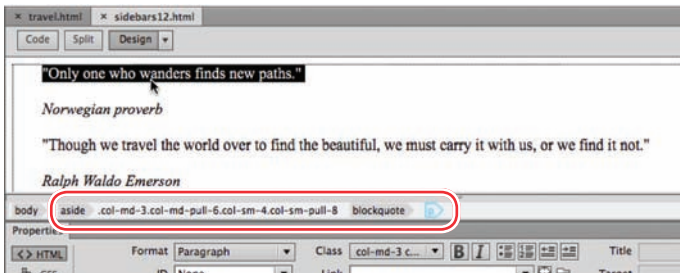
× travel.html × sidebars12.html

Code Split Design

"Only one who wanders finds new paths."

Norwegian proverb

"Though we travel the world over to find the beautiful, we must carry it with us, or we find it not."

Ralph Waldo Emerson

body aside .col-md-3.col-md-pull-6.col-sm-4.col-sm-pull-8 blockquote p

Properties

<> HTML Format Paragraph Class col-md-3 c... B I Title

ID None Link Target